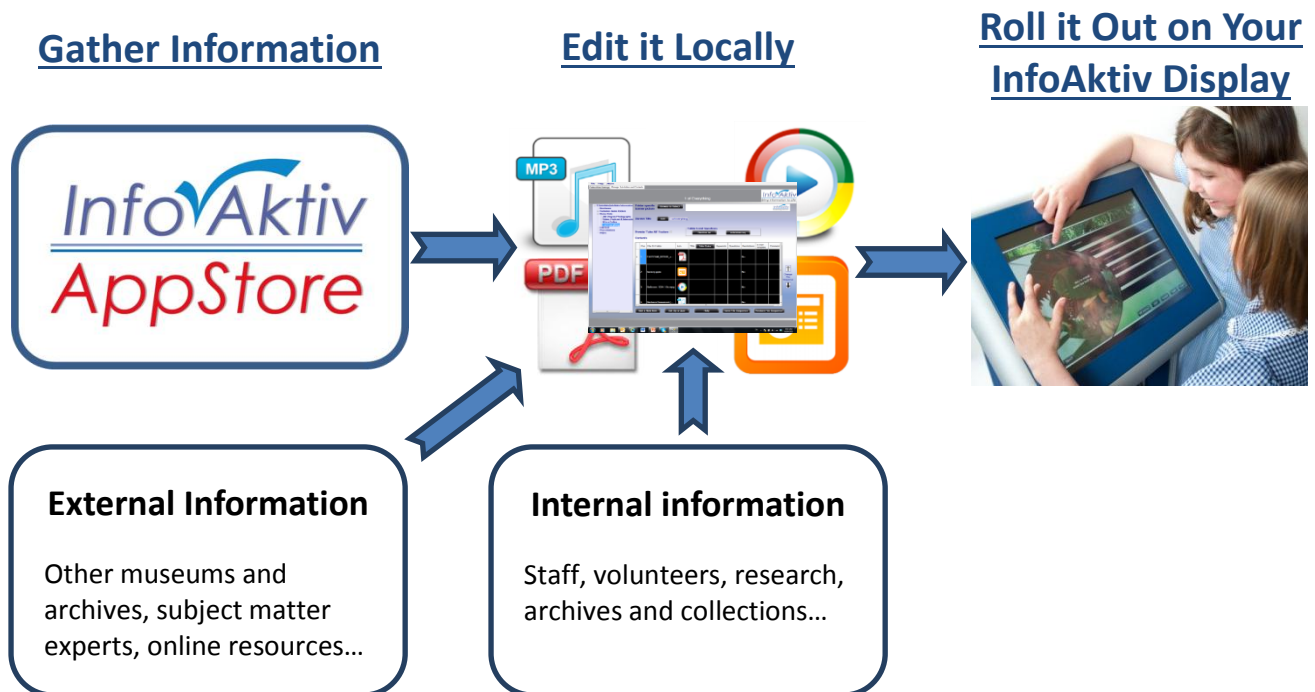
Gather Information

Edit it Locally

Roll it Out on Your InfoAktiv Display

InfoAktiv AppStore

MP3

PDF

External Information

Other museums and archives, subject matter experts, online resources…

Internal information

Staff, volunteers, research, archives and collections…